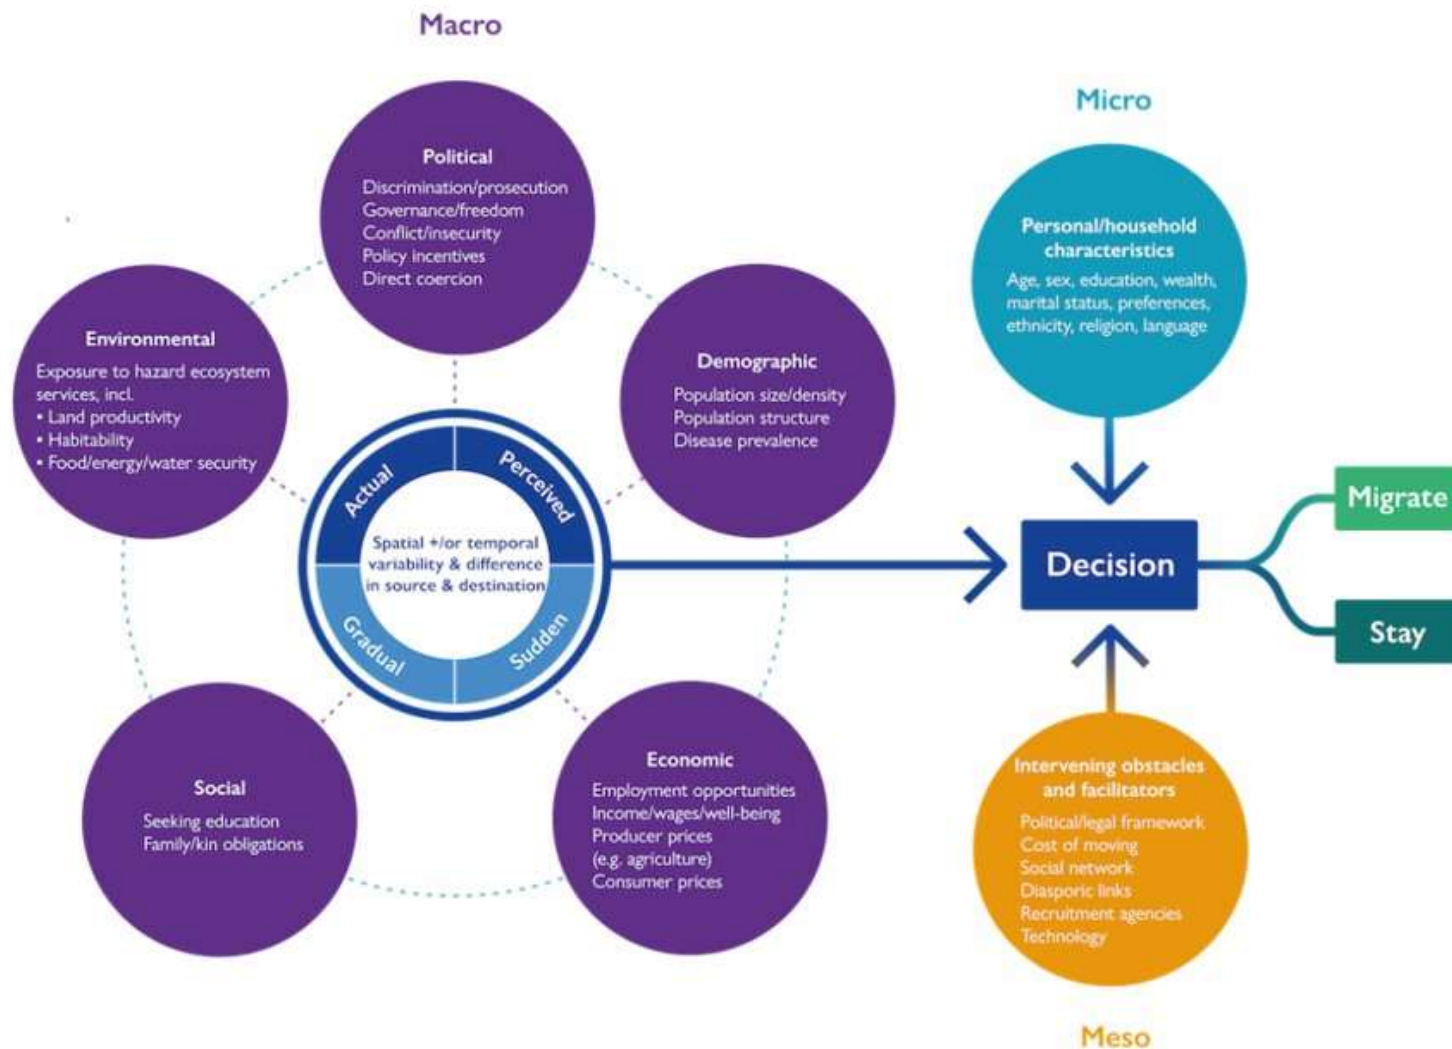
Macro

Political
Discrimination/prosecution
Governance/freedom
Conflict/insecurity
Policy incentives
Direct coercion

Environmental
Exposure to hazard ecosystem services, incl.
• Land productivity
• Habitability
• Food/energy/water security

Demographic
Population size/density
Population structure
Disease prevalence

Actual
Perceived
Spatial +/or temporal variability & difference in source & destination
Gradual
Sudden

Social
Seeking education
Family/kin obligations

Economic
Employment opportunities
Income/wages/well-being
Producer prices (e.g. agriculture)
Consumer prices

Micro

Personal/household characteristics
Age, sex, education, wealth, marital status, preferences, ethnicity, religion, language

Decision

Migrate

Stay

Intervening obstacles and facilitators
Political/legal framework
Cost of moving
Social network
Diasporic links
Recruitment agencies
Technology

Meso